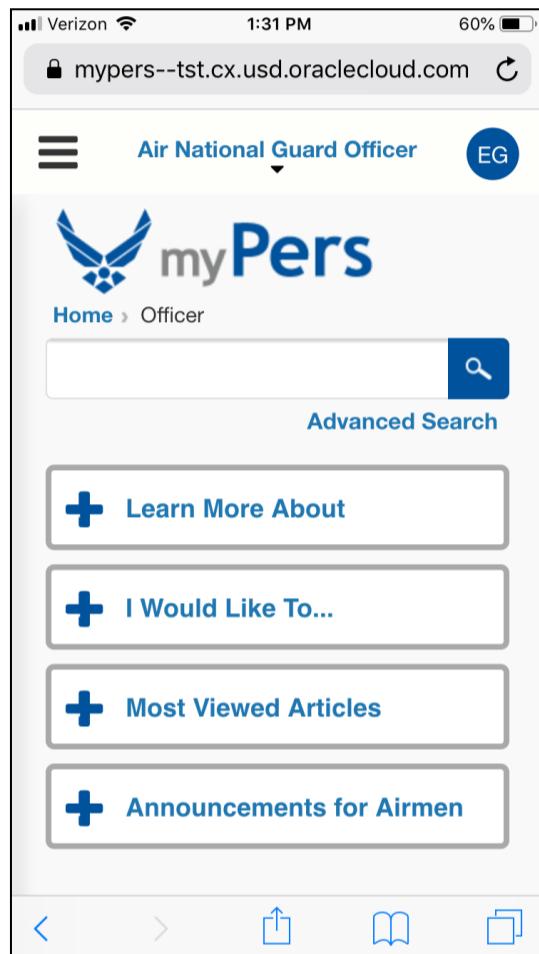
Verizon 1:31 PM 60%

mypers--tst.cx.usd.oraclecloud.com

Air National Guard Officer

EG

myPers

Home › Officer

Advanced Search

Learn More About

I Would Like To...

Most Viewed Articles

Announcements for Airmen